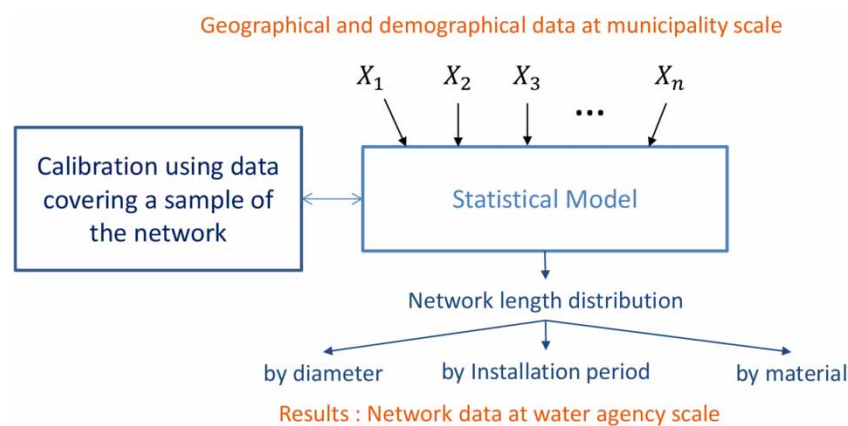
Geographical and demographical data at municipality scale

$X_1$ $X_2$ $X_3$ ... $X_n$

Calibration using data covering a sample of the network

Statistical Model

Network length distribution

by diameter

by Installation period

by material

Results : Network data at water agency scale